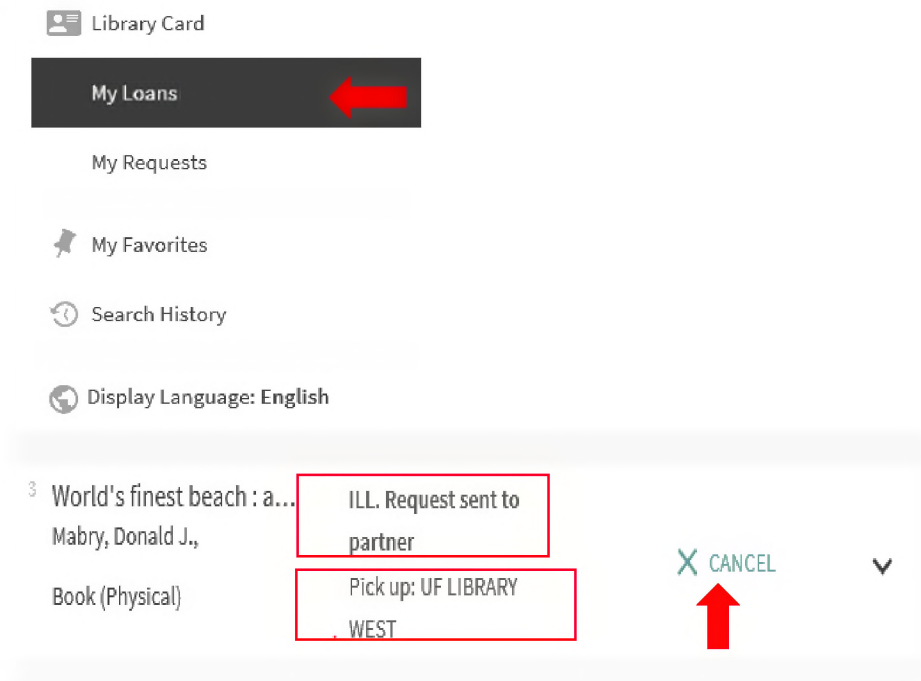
Library Card

My Loans

My Requests

My Favorites

Search History

Display Language: English

3 World's finest beach : a...
Mabry, Donald J.,

Book (Physical)

ILL. Request sent to partner

Pick up: UF LIBRARY WEST

CANCEL